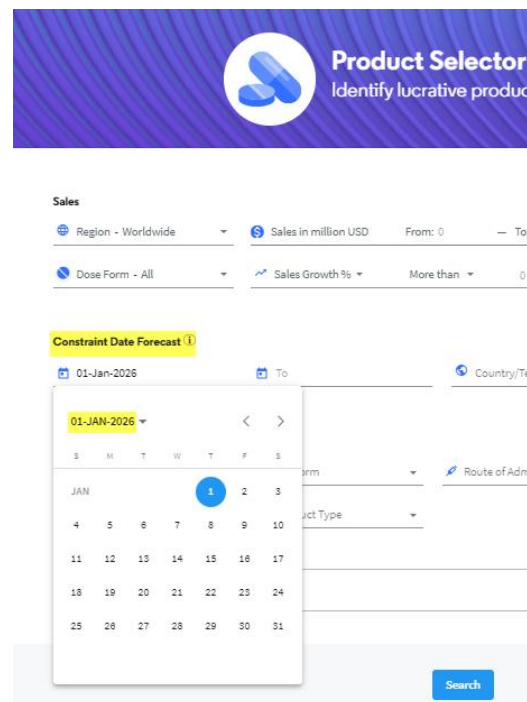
Product Selector
Identify lucrative produc

Sales

Region - Worldwide
Sales in million USD
From: 0
— To

Dose Form - All
Sales Growth %
More than
0

Constraint Date Forecast

01-Jan-2026
To
Country/Te

01-JAN-2026

| S | M | T | W | T | F | S |
|---|---|---|---|---|---|---|
| JAN | | | | 1 | 2 | 3 |
| 4 | 5 | 6 | 7 | 8 | 9 | 10 |
| 11 | 12 | 13 | 14 | 15 | 16 | 17 |
| 18 | 19 | 20 | 21 | 22 | 23 | 24 |
| 25 | 26 | 27 | 28 | 29 | 30 | 31 |

orm
Route of Adm
uct Type

Search